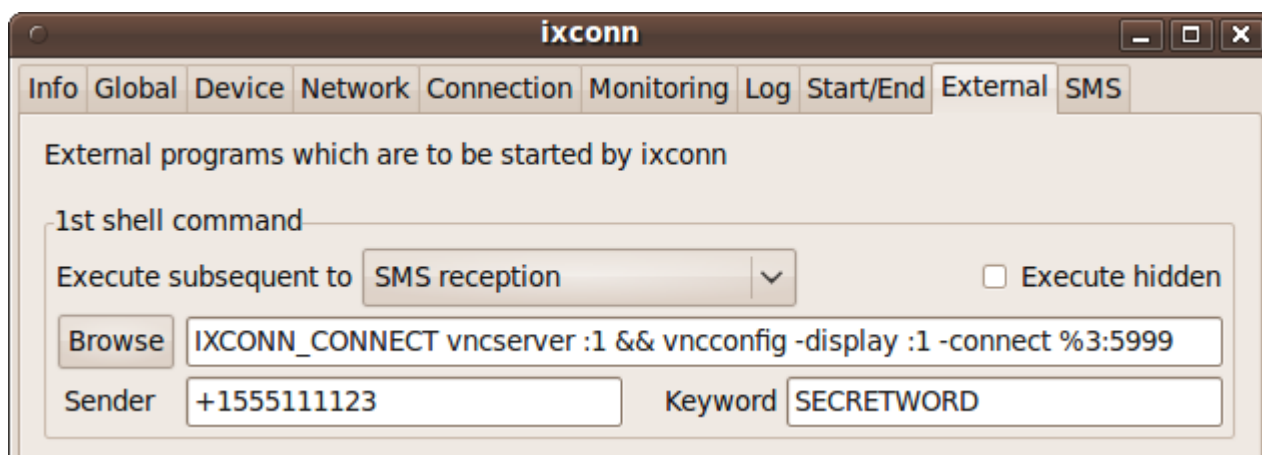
ixconn

Info Global Device Network Connection Monitoring Log Start/End External SMS

External programs which are to be started by ixconn

1st shell command

Execute subsequent to SMS reception

Execute hidden

Browse IXCONN_CONNECT vncserver :1 && vncconfig -display :1 -connect %3:5999

Sender +1555111123

Keyword SECRETWORD